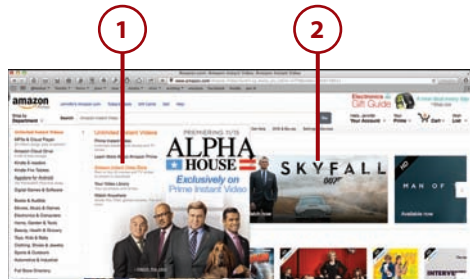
1

2

amazon

Electronics
Gift Guide

Shop by
Department

Search

Hello, Jennifer
Your Account

Your
Prime

Cart

Wish
List

Unlimited Instant Videos

Prime Instant Videos

Learn More About Amazon Prime

PREMIERING 11/15

ALPHA HOUSE

Exclusively on
Prime Instant Video

SKYFALL

007

MAN OF